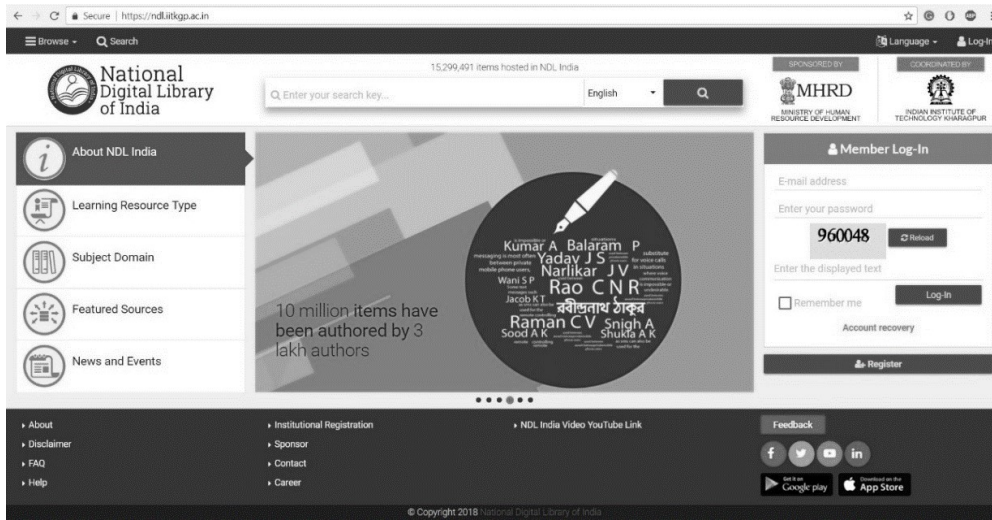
Secure | https://ndl.iitkgp.ac.in

Browse Search

Language Log-In

National Digital Library of India

15,299,491 items hosted in NDL India

Enter your search key... English

SPONSORED BY MHRD MINISTRY OF HUMAN RESOURCE DEVELOPMENT

COORDINATED BY INDIAN INSTITUTE OF TECHNOLOGY KHARAGPUR

About NDL India

Learning Resource Type

Subject Domain

Featured Sources

News and Events

10 million items have been authored by 3 lakh authors

Kumar A Balaram P Yadav J S Narlikar J V Wani S P Rao C N R Jacob K T रवीन्द्रनाथ ठाकुर Raman C V Singh A Sood A K Shukla A K

Member Log-In

E-mail address

Enter your password

960048 Reload

Enter the displayed text

Remember me Log-In

Account recovery

Register

About
Disclaimer
FAQ
Help

Institutional Registration
Sponsor
Contact
Career

NDL India Video YouTube Link

Feedback

Get it on Google play

Download on the App Store

© Copyright 2018 National Digital Library of India